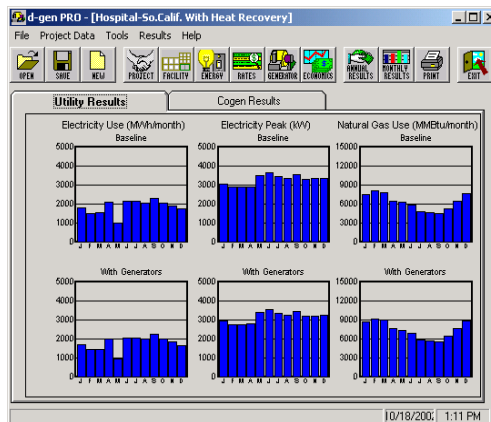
d-gen PRO - [Hospital-So.Calif. With Heat Recovery]

File Project Data Tools Results Help

OPEN SAVE NEW PROJECT FACILITY ENERGY RATES GENERATOR ECONOMICS ANNUAL RESULTS MONTHLY RESULTS PRINT EXIT

Utility Results | Cogen Results

Electricity Use (MWh/month)
Baseline
5000 4000 3000 2000 1000 0
J F M A M J J A S O N D

Electricity Peak (kW)
Baseline
5000 4000 3000 2000 1000 0
J F M A M J J A S O N D

Natural Gas Use (MMBtu/month)
Baseline
15000 12000 9000 6000 3000 0
J F M A M J J A S O N D

With Generators
5000 4000 3000 2000 1000 0
J F M A M J J A S O N D

With Generators
5000 4000 3000 2000 1000 0
J F M A M J J A S O N D

With Generators
15000 12000 9000 6000 3000 0
J F M A M J J A S O N D

10/18/200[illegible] 1:11 PM